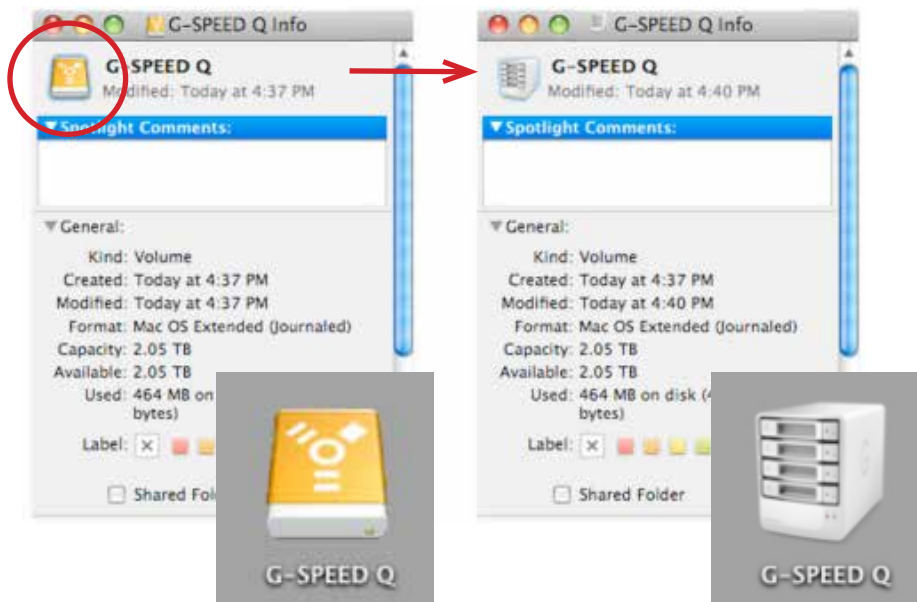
G-SPEED Q Info

G-SPEED Q
Modified: Today at 4:37 PM

▼Spotlight Comments:

▼General:

Kind: Volume
Created: Today at 4:37 PM
Modified: Today at 4:37 PM
Format: Mac OS Extended (Journaled)
Capacity: 2.05 TB
Available: 2.05 TB
Used: 464 MB on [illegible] bytes)

Label:

Shared Fold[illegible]

G-SPEED Q

G-SPEED Q Info

G-SPEED Q
Modified: Today at 4:40 PM

▼Spotlight Comments:

▼General:

Kind: Volume
Created: Today at 4:37 PM
Modified: Today at 4:40 PM
Format: Mac OS Extended (Journaled)
Capacity: 2.05 TB
Available: 2.05 TB
Used: 464 MB on disk ([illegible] bytes)

Label:

Shared Folder

G-SPEED Q